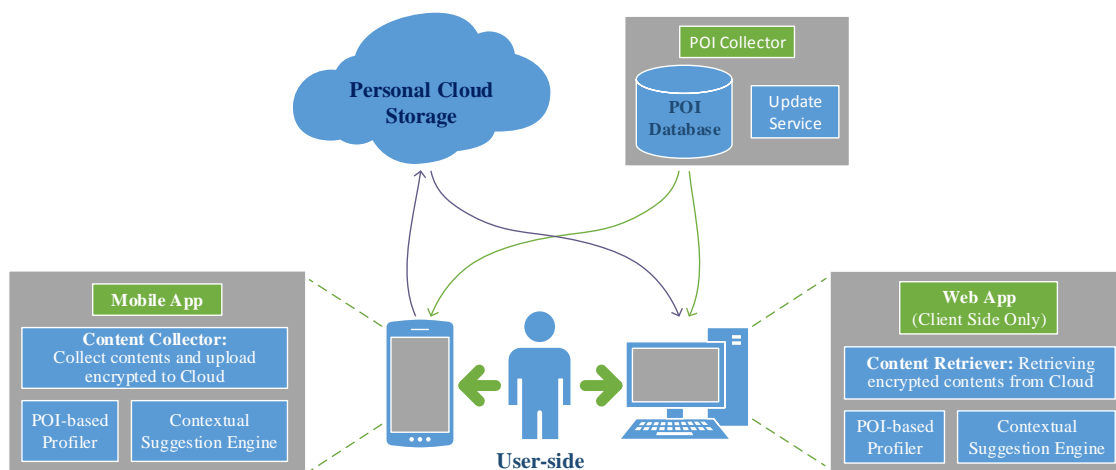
Personal Cloud Storage

POI Collector

POI Database

Update Service

Mobile App

Content Collector: Collect contents and upload encrypted to Cloud

POI-based Profiler

Contextual Suggestion Engine

User-side

Web App (Client Side Only)

Content Retriever: Retrieving encrypted contents from Cloud

POI-based Profiler

Contextual Suggestion Engine